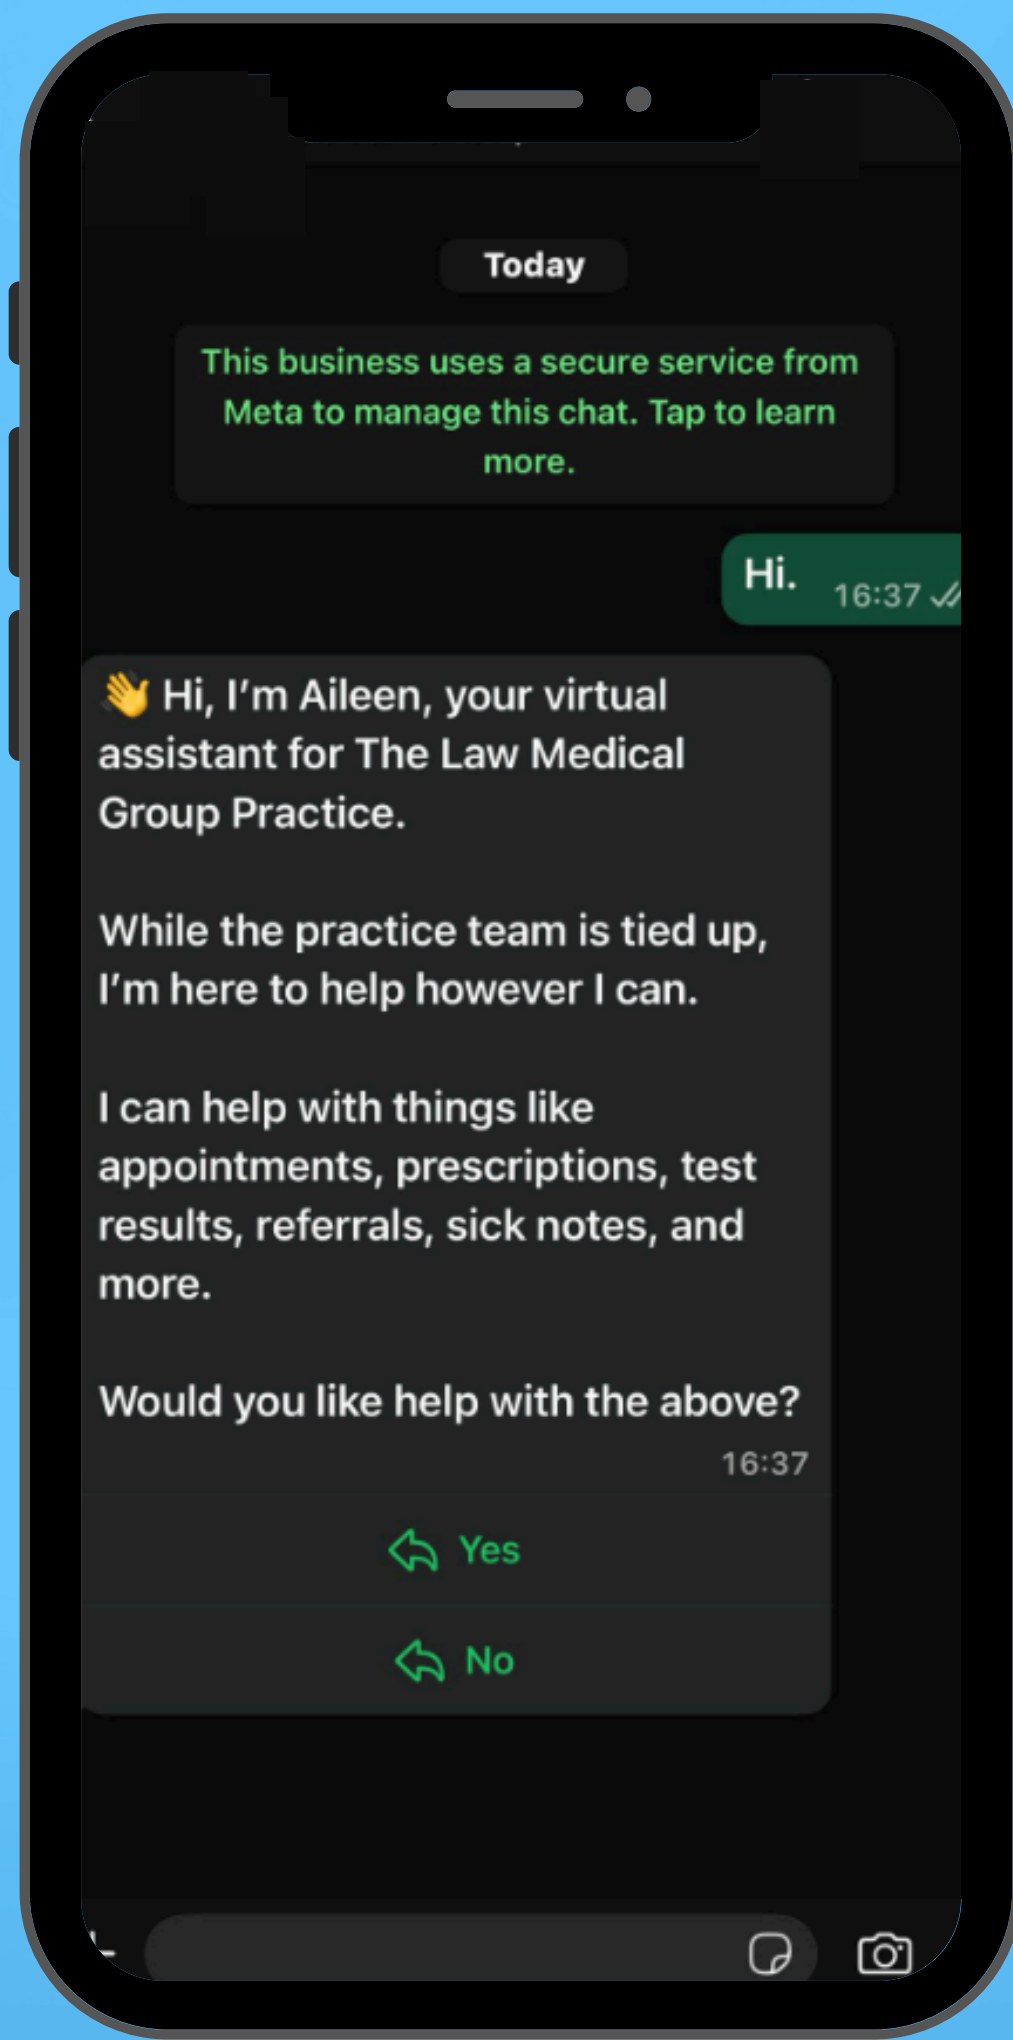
Today

This business uses a secure service from Meta to manage this chat. Tap to learn more.

Hi. 16:37

👋 Hi, I'm Aileen, your virtual assistant for The Law Medical Group Practice.

While the practice team is tied up, I'm here to help however I can.

I can help with things like appointments, prescriptions, test results, referrals, sick notes, and more.

Would you like help with the above?

16:37

Yes

No